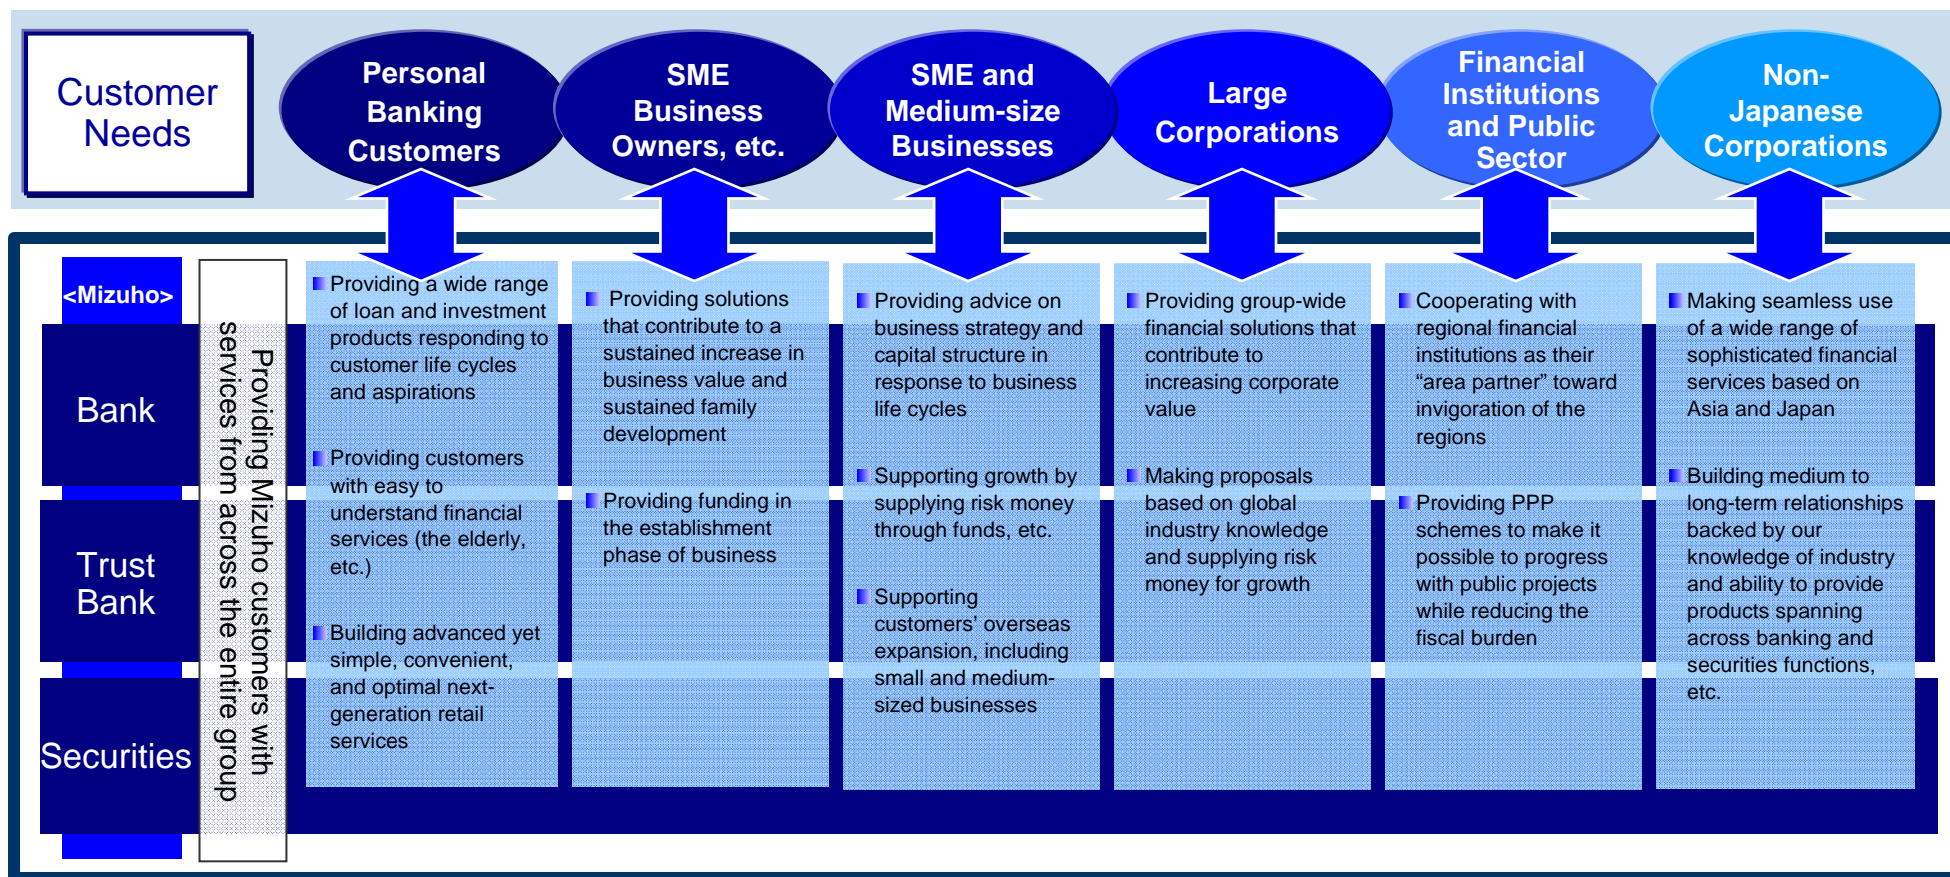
Customer Needs

Personal Banking Customers

SME Business Owners, etc.

SME and Medium-size Businesses

Large Corporations

Financial Institutions and Public Sector

Non-Japanese Corporations

<Mizuho>

Bank

Trust Bank

Securities

Providing Mizuho customers with services from across the entire group

Providing a wide range of loan and investment products responding to customer life cycles and aspirations

Providing customers with easy to understand financial services (the elderly, etc.)

Building advanced yet simple, convenient, and optimal next-generation retail services

Providing solutions that contribute to a sustained increase in business value and sustained family development

Providing funding in the establishment phase of business

Providing advice on business strategy and capital structure in response to business life cycles

Supporting growth by supplying risk money through funds, etc.

Supporting customers' overseas expansion, including small and medium-sized businesses

Providing group-wide financial solutions that contribute to increasing corporate value

Making proposals based on global industry knowledge and supplying risk money for growth

Cooperating with regional financial institutions as their "area partner" toward invigoration of the regions

Providing PPP schemes to make it possible to progress with public projects while reducing the fiscal burden

Making seamless use of a wide range of sophisticated financial services based on Asia and Japan

Building medium to long-term relationships backed by our knowledge of industry and ability to provide products spanning across banking and securities functions, etc.